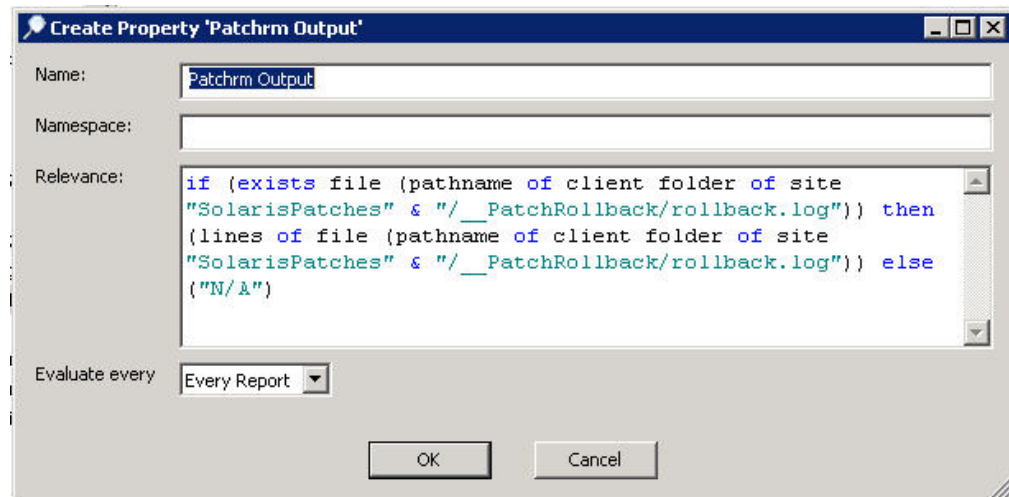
Create Property 'Patchrm Output'

Name: Patchrm Output

Namespace:

Relevance: if (exists file (pathname of client folder of site "SolarisPatches" & "/__PatchRollback/rollback.log")) then (lines of file (pathname of client folder of site "SolarisPatches" & "/__PatchRollback/rollback.log")) else ("N/A")

Evaluate every Every Report

OK Cancel